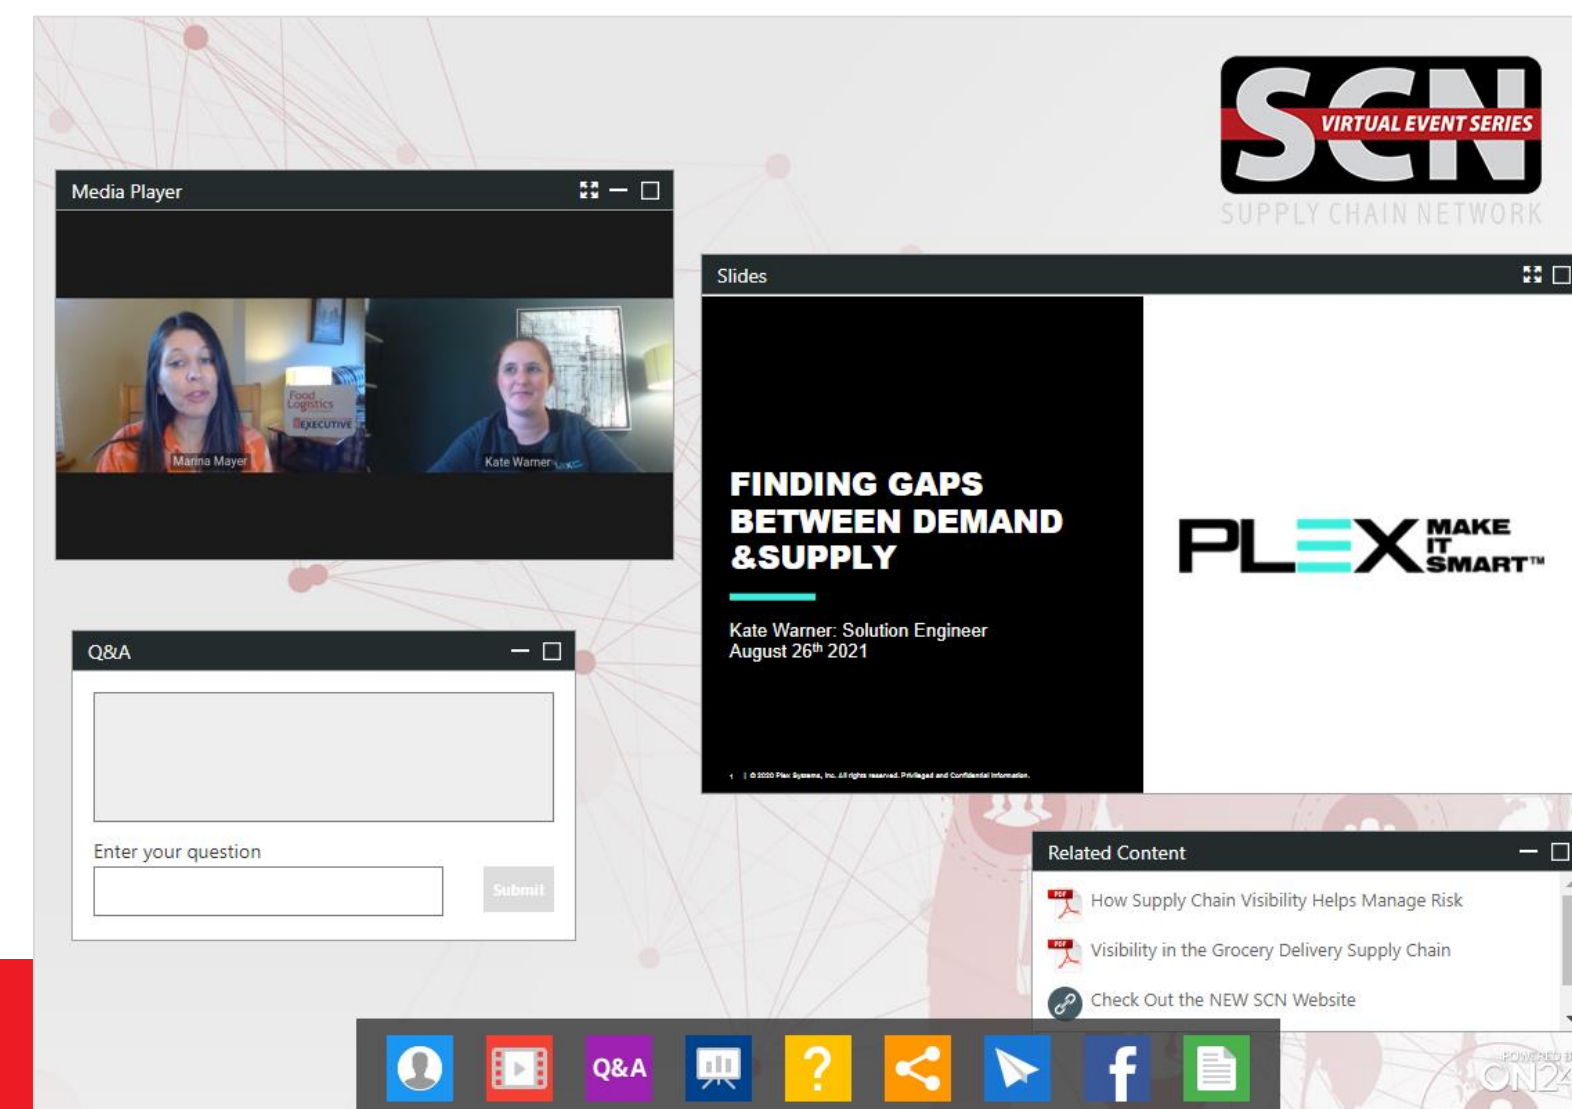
SCN VIRTUAL EVENT SERIES
SUPPLY CHAIN NETWORK

Media Player

Food Logistics EXECUTIVE

Marina Mayer

Kate Warner

Slides

FINDING GAPS BETWEEN DEMAND &SUPPLY

Kate Warner: Solution Engineer
August 26th 2021

© 2020 Plex Systems, Inc. All rights reserved. Privileged and Confidential Information.

PLEX MAKE IT SMART™

Q&A

Enter your question

Submit

Related Content

How Supply Chain Visibility Helps Manage Risk

Visibility in the Grocery Delivery Supply Chain

Check Out the NEW SCN Website

Q&A

POWERED BY ON24